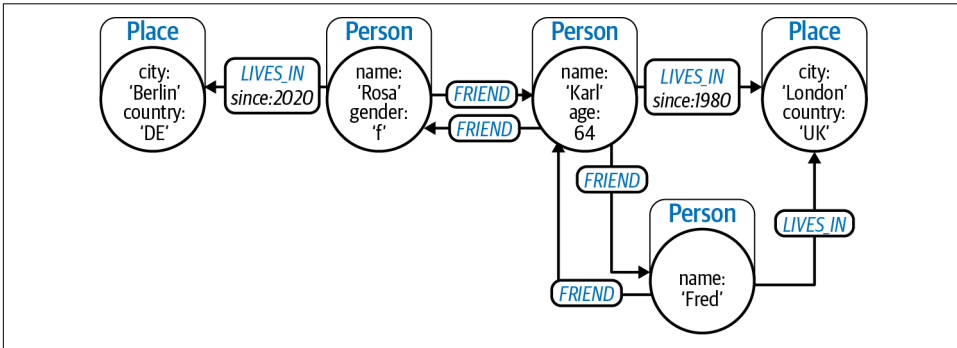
Place
city: 'Berlin' country: 'DE'

LIVES_IN
since:2020

Person
name: 'Rosa' gender: 'f'

FRIEND
FRIEND

Person
name: 'Karl' age: 64

LIVES_IN
since:1980

Place
city: 'London' country: 'UK'

FRIEND

Person
name: 'Fred'

LIVES_IN

FRIEND